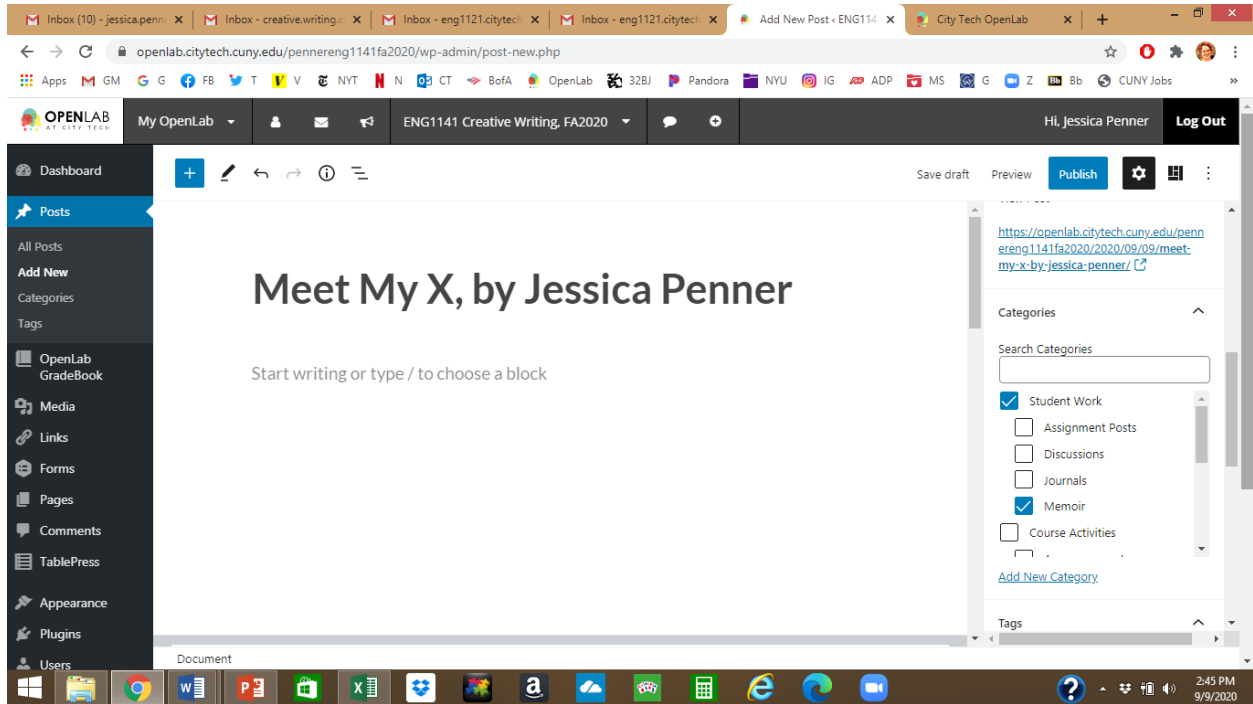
Inbox (10) - jessica.penn ×
Inbox - creative.writing.c ×
Inbox - eng1121.citytech ×
Inbox - eng1121.citytech ×
Add New Post ‹ ENG114 ×
City Tech OpenLab ×
+

openlab.citytech.cuny.edu/pennereng1141fa2020/wp-admin/post-new.php

Apps GM G G FB T V V NYT N N CT BofA OpenLab 32BJ Pandora NYU IG ADP MS G Z Bb CUNY Jobs »

OPENLAB AT CITY TECH
My OpenLab
ENG1141 Creative Writing, FA2020
Hi, Jessica Penner
Log Out

Dashboard
Posts
All Posts
Add New
Categories
Tags
OpenLab GradeBook
Media
Links
Forms
Pages
Comments
TablePress
Appearance
Plugins
Users

Save draft
Preview
Publish

Meet My X, by Jessica Penner

Start writing or type / to choose a block

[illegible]

https://openlab.citytech.cuny.edu/pennereng1141fa2020/2020/09/09/meet-my-x-by-jessica-penner/

Categories

Search Categories

Student Work
Assignment Posts
Discussions
Journals
Memoir
Course Activities

Add New Category

Tags

Document

2:45 PM
9/9/2020